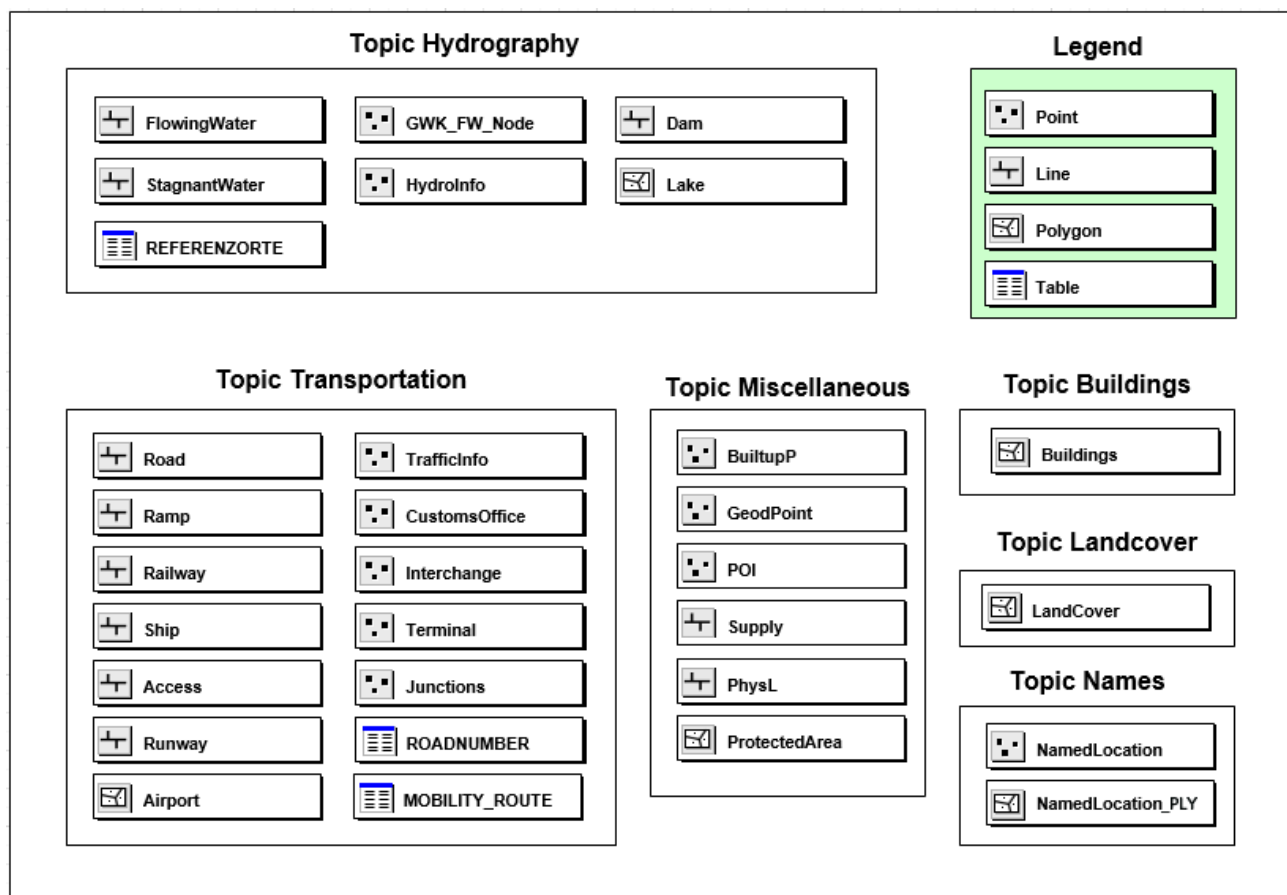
Topic Hydrography

FlowingWater
GWK_FW_Node
Dam
StagnantWater
HydroInfo
Lake
REFERENZORTE

Legend

Point
Line
Polygon
Table

Topic Transportation

Road
TrafficInfo
Ramp
CustomsOffice
Railway
Interchange
Ship
Terminal
Access
Junctions
Runway
ROADNUMBER
Airport
MOBILITY_ROUTE

Topic Miscellaneous

BuiltupP
GeodPoint
POI
Supply
PhysL
ProtectedArea

Topic Buildings

Buildings

Topic Landcover

LandCover

Topic Names

NamedLocation
NamedLocation_PLY